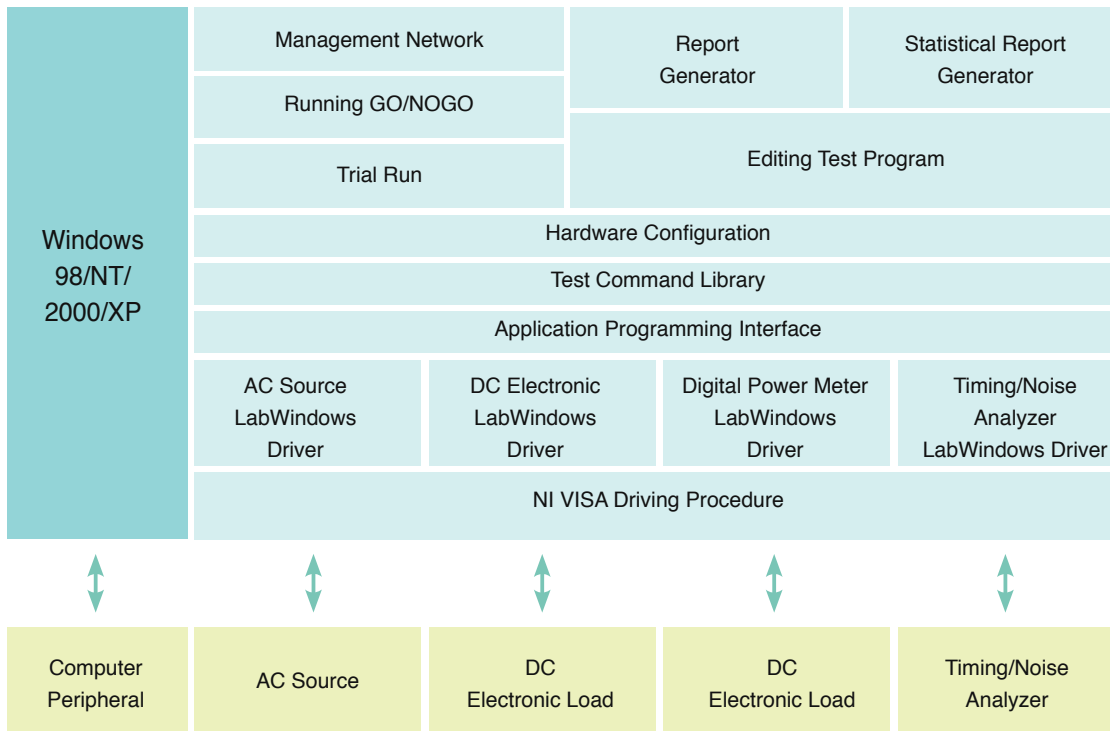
Windows 98/NT/ 2000/XP

Management Network

Running GO/NOGO

Trial Run

Report Generator

Statistical Report Generator

Editing Test Program

Hardware Configuration

Test Command Library

Application Programming Interface

AC Source LabWindows Driver

DC Electronic LabWindows Driver

Digital Power Meter LabWindows Driver

Timing/Noise Analyzer LabWindows Driver

NI VISA Driving Procedure

Computer Peripheral

AC Source

DC Electronic Load

DC Electronic Load

Timing/Noise Analyzer